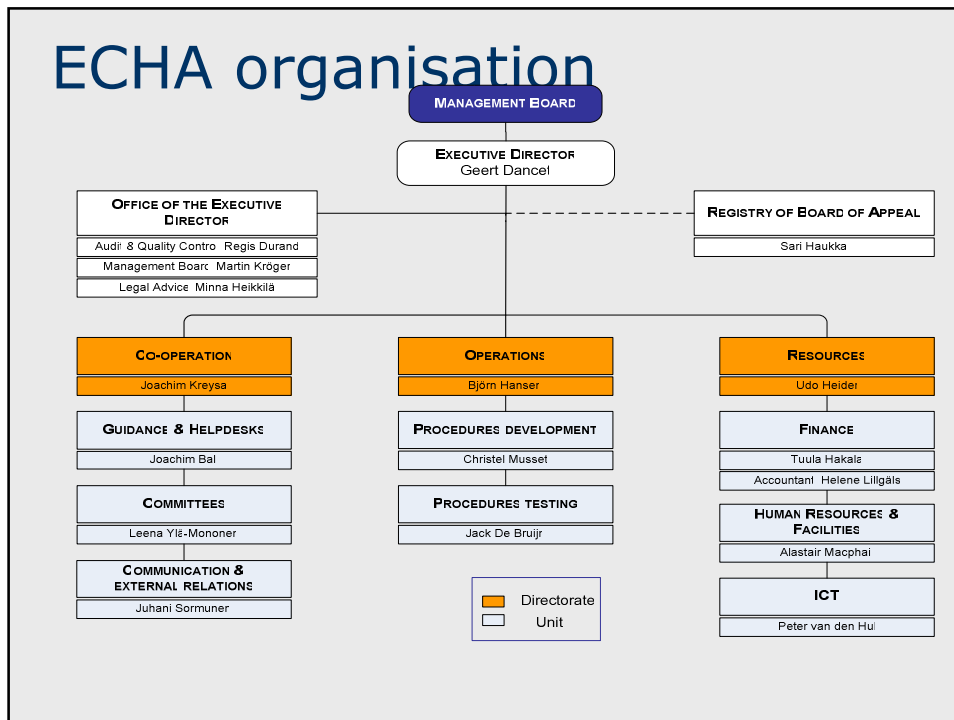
ECHA organisation

MANAGEMENT BOARD

EXECUTIVE DIRECTOR
Geert Dancet

OFFICE OF THE EXECUTIVE DIRECTOR
Audit & Quality Control Regis Durand
Management Board Martin Kröger
Legal Advice Minna Heikkilä

REGISTRY OF BOARD OF APPEAL
Sari Haukka

CO-OPERATION
Joachim Kreysa

GUIDANCE & HELPDESKS
Joachim Bal

COMMITTEES
Leena Ylä-Mononen

COMMUNICATION & EXTERNAL RELATIONS
Juhani Sormunen

OPERATIONS
Björn Hansen

PROCEDURES DEVELOPMENT
Christel Musset

PROCEDURES TESTING
Jack De Bruijn

RESOURCES
Udo Heider

FINANCE
Tuula Hakala
Accountant Helene Lillgäls

HUMAN RESOURCES & FACILITIES
Alastair Macphail

ICT
Peter van den Hul

Directorate
Unit